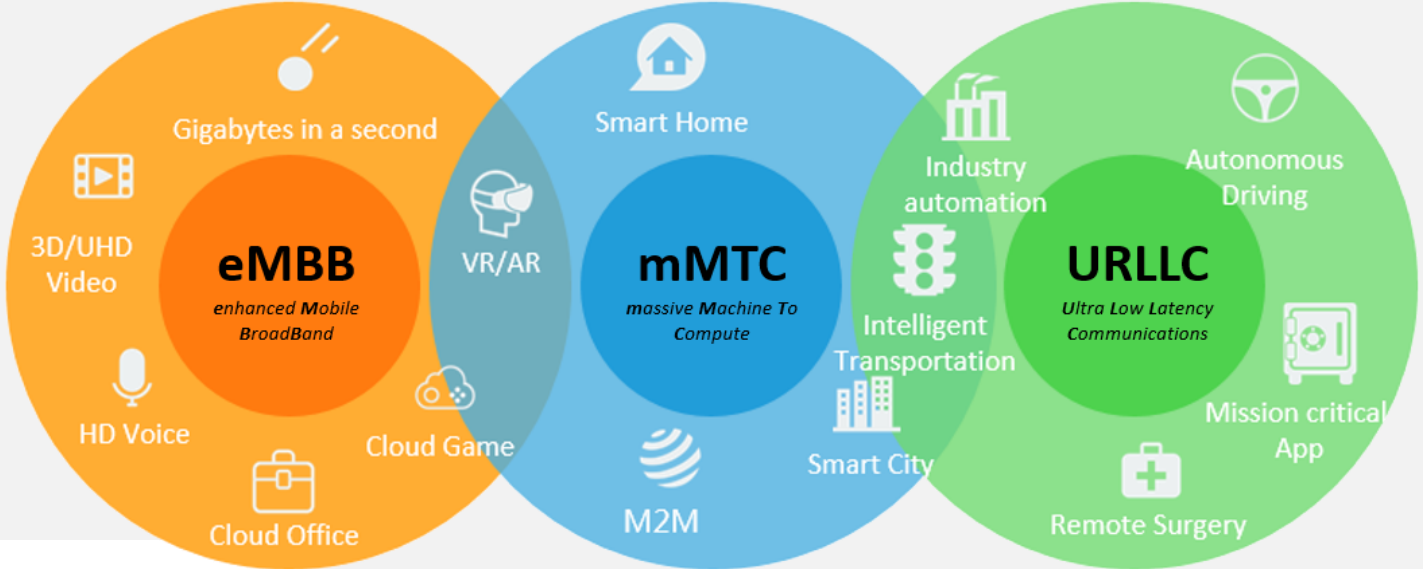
Gigabytes in a second

3D/UHD Video

eMBB
enhanced Mobile BroadBand

HD Voice

Cloud Office

Cloud Game

VR/AR

Smart Home

mMTC
massive Machine To Compute

M2M

Smart City

Intelligent Transportation

Industry automation

Autonomous Driving

URLLC
Ultra Low Latency Communications

Mission critical App

Remote Surgery